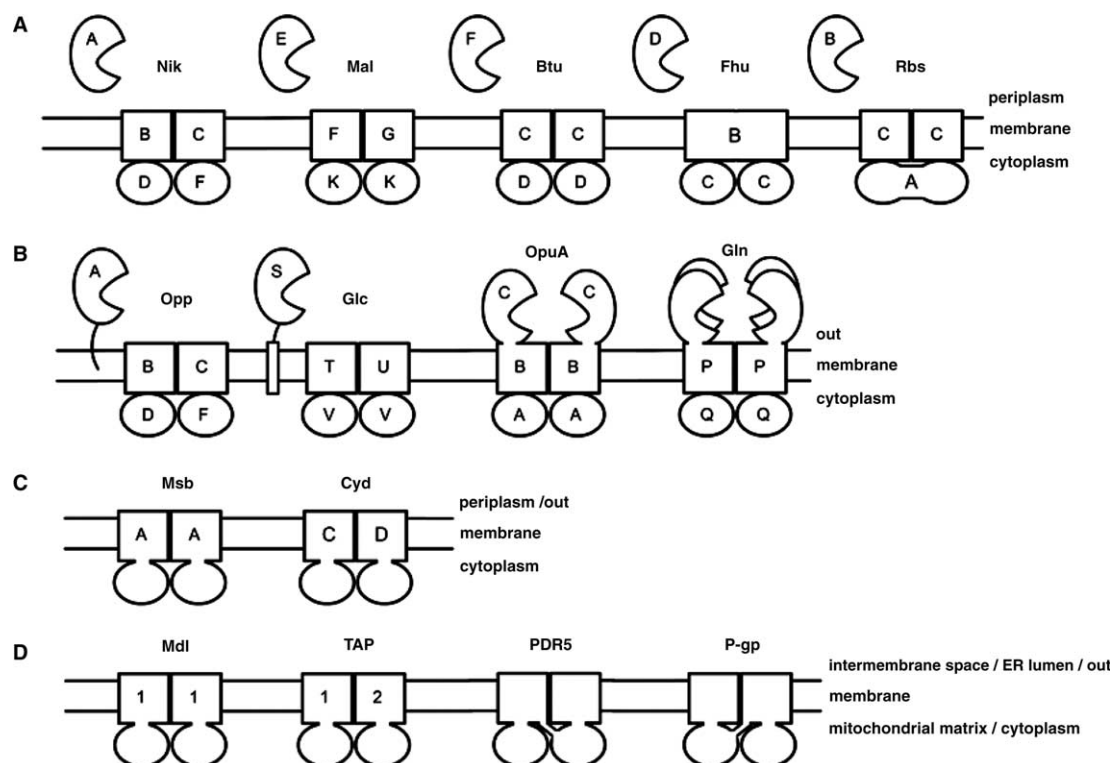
A

A Nik E Mal F Btu D Fhu B Rbs

periplasm
membrane
cytoplasm

B C F G C C B C C

D F K K D D C C A

B

A Opp S Glc OpuA Gln

C C

out
membrane
cytoplasm

B C T U B B P P

D F V V A A Q Q

C

Msb Cyd

periplasm /out
membrane
cytoplasm

A A C D

D

Mdl TAP PDR5 P-gp

intermembrane space / ER lumen / out
membrane
mitochondrial matrix / cytoplasm

1 1 1 2